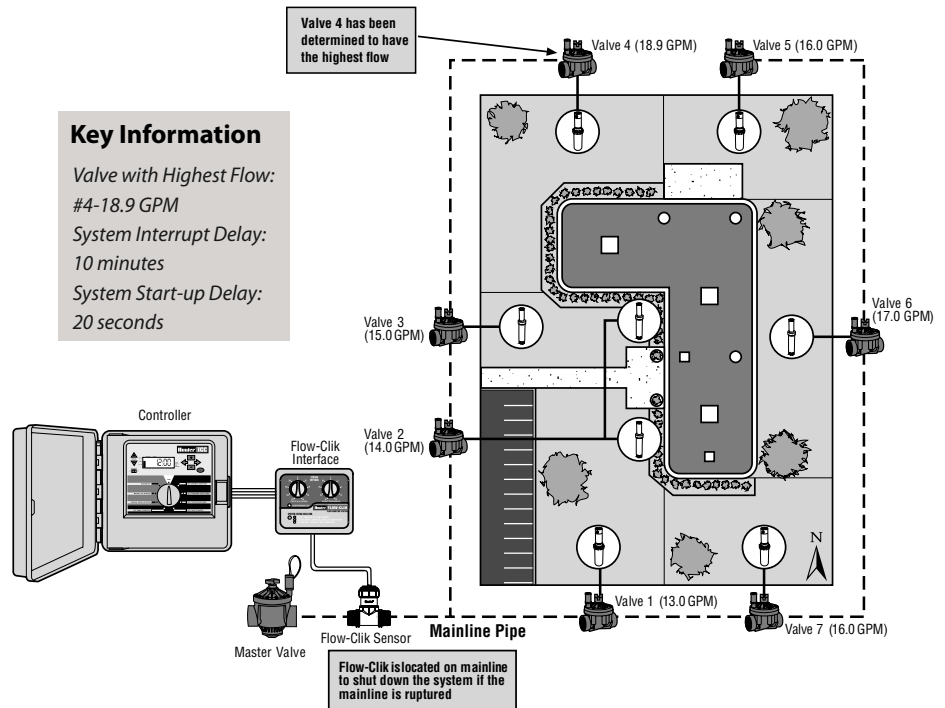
Valve 4 has been determined to have the highest flow

Valve 4 (18.9 GPM)

Valve 5 (16.0 GPM)

Key Information

Valve with Highest Flow: #4-18.9 GPM
System Interrupt Delay: 10 minutes
System Start-up Delay: 20 seconds

Valve 3 (15.0 GPM)

Valve 6 (17.0 GPM)

Controller

Valve 2 (14.0 GPM)

Flow-Clik Interface

N

Valve 1 (13.0 GPM)

Valve 7 (16.0 GPM)

Master Valve

Flow-Clik Sensor

Mainline Pipe

Flow-Clik is located on mainline to shut down the system if the mainline is ruptured